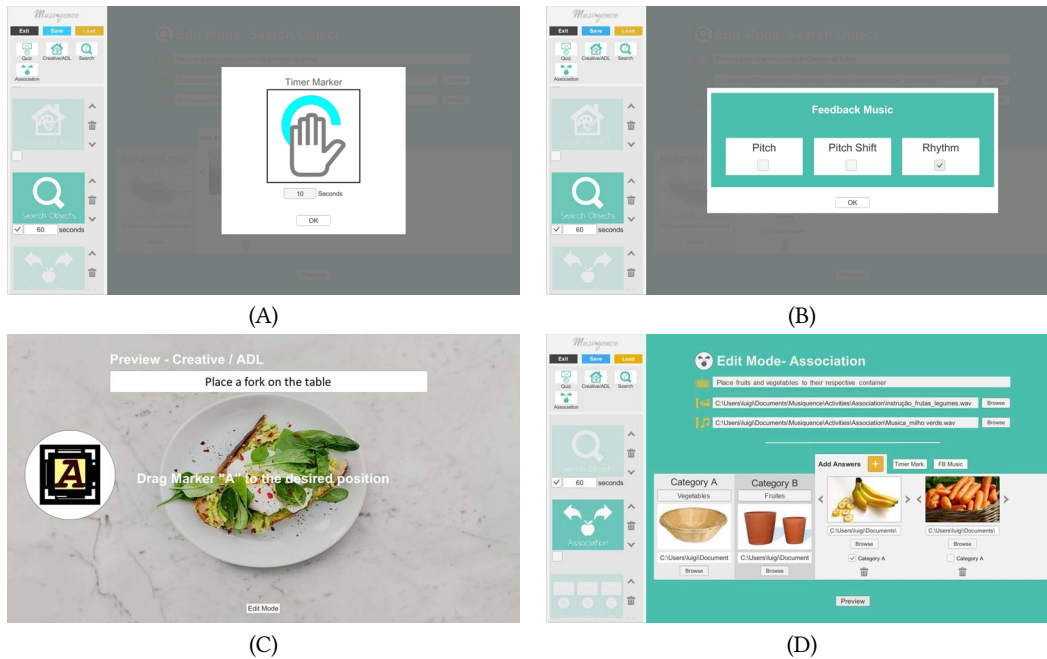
Musiquence

Exit Save Load

Quiz Creative/ADL Search

Association

Search Object's

60 seconds

Edit Mode- Search Object

Timer Marker

10 Seconds

OK

(A)

Musiquence

Exit Save Load

Quiz Creative/ADL Search

Association

Search Object's

60 seconds

Edit Mode- Search Object

Feedback Music

Pitch

Pitch Shift

Rhythm

OK

(B)

Preview - Creative / ADL

Place a fork on the table

A

Drag Marker "A" to the desired position

Edit Mode

(C)

Exit Save Load

Quiz Creative/ADL Search

Association

Search Object's

60 seconds

Association

Edit Mode- Association

Place fruits and vegetables to their respective container

C:\Users\luigi\Documents\Musiquence\Activities\Association\instrução_frutas_legumes.wav Browse

C:\Users\luigi\Documents\Musiquence\Activities\Association\Musica_milho verde.wav Browse

Category A

Vegetables

C:\Users\luigi\Document

Browse

Category B

Fruites

C:\Users\luigi\Document

Browse

Add Answers + Timer Mark FB Music

C:\Users\luigi\Documents\

Browse

Category A

C:\Users\luigi\Documents\

Browse

Category A

Preview

(D)